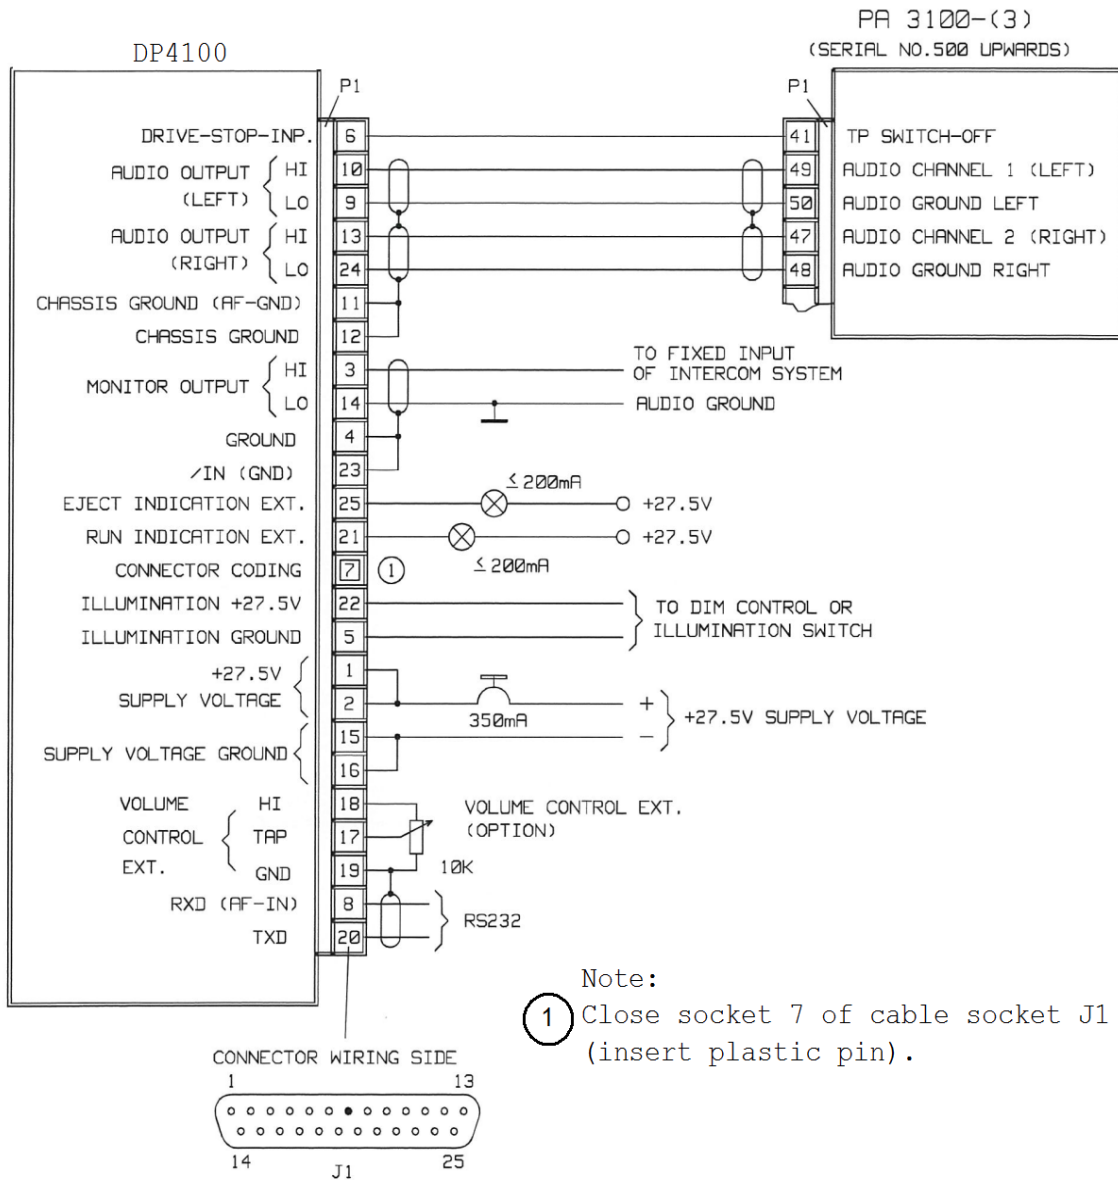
PA 3100-(3)
(SERIAL NO.500 UPWARDS)

DP4100

P1

P1

DRIVE-STOP-INP. 6 41 TP SWITCH-OFF

AUDIO OUTPUT (LEFT) HI 10 49 AUDIO CHANNEL 1 (LEFT)

LO 9 50 AUDIO GROUND LEFT

AUDIO OUTPUT (RIGHT) HI 13 47 AUDIO CHANNEL 2 (RIGHT)

LO 24 48 AUDIO GROUND RIGHT

CHASSIS GROUND (AF-GND) 11

CHASSIS GROUND 12

MONITOR OUTPUT HI 3 TO FIXED INPUT OF INTERCOM SYSTEM

LO 14 AUDIO GROUND

GROUND 4

/IN (GND) 23

EJECT INDICATION EXT. 25 ≤ 200mA +27.5V

RUN INDICATION EXT. 21 +27.5V ≤ 200mA

CONNECTOR CODING 7 1

ILLUMINATION +27.5V 22 TO DIM CONTROL OR

ILLUMINATION GROUND 5 ILLUMINATION SWITCH

+27.5V SUPPLY VOLTAGE 1

2 350mA + +27.5V SUPPLY VOLTAGE

SUPPLY VOLTAGE GROUND 15 −

16

VOLUME CONTROL EXT. HI 18 VOLUME CONTROL EXT. (OPTION)

TAP 17

GND 19 10K

RXD (AF-IN) 8 RS232

TXD 20

Note:
1 Close socket 7 of cable socket J1 (insert plastic pin).

CONNECTOR WIRING SIDE
1 13
14 25
J1